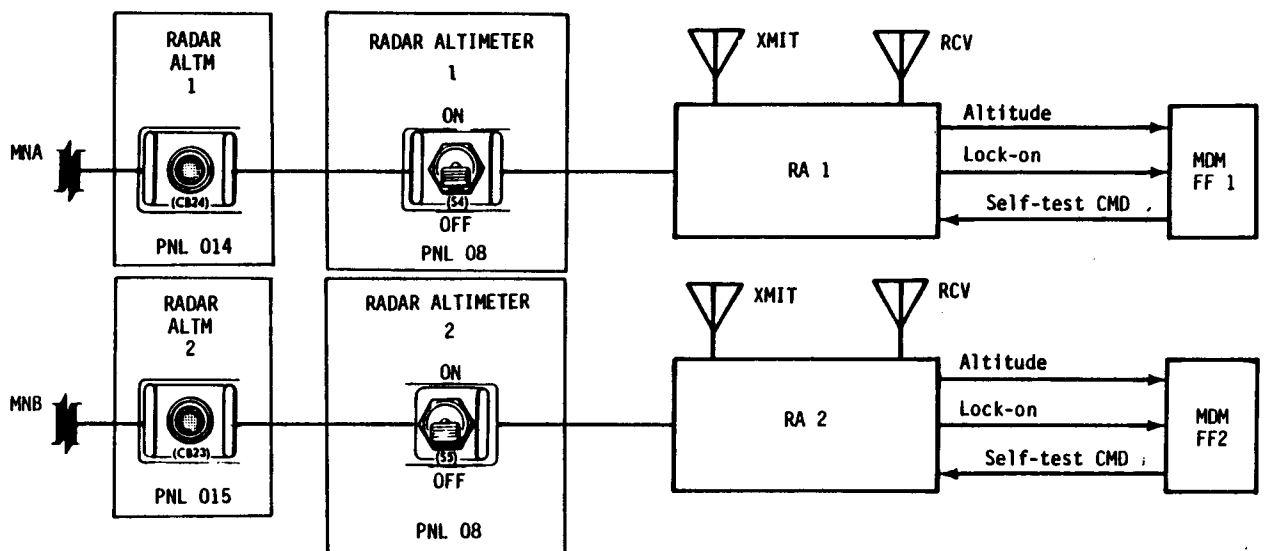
RADAR ALTM 1

MNA

(CB24)

PNL 014

RADAR ALTIMETER 1

ON

(S4)

OFF

PNL 08

XMIT

RCV

RA 1

Altitude

Lock-on

Self-test CMD ,

MDM FF 1

RADAR ALTM 2

MNB

(CB23)

PNL 015

RADAR ALTIMETER 2

ON

(S5)

OFF

PNL 08

XMIT

RCV

RA 2

Altitude

Lock-on

Self-test CMD ;

MDM FF2